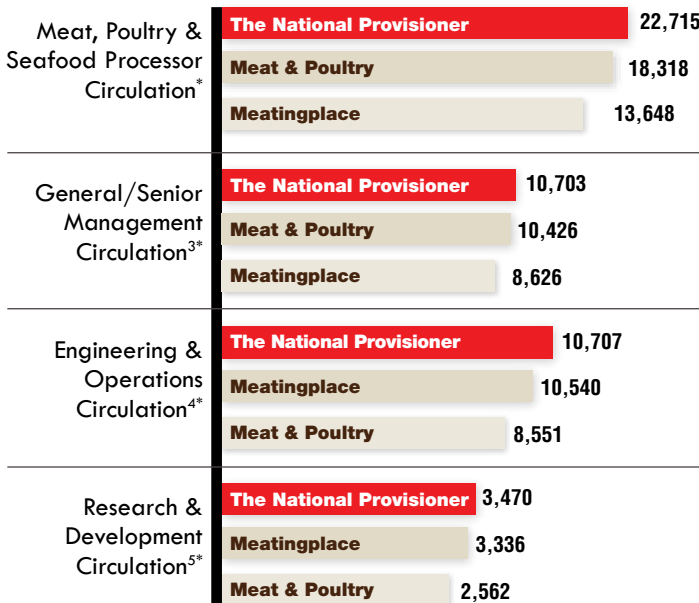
| | | |
|---|---|---|
| Meat, Poultry & Seafood Processor Circulation* | The National Provisioner | 22,715 |
| | Meat & Poultry | 18,318 |
| | Meatingplace | 13,648 |
| General/Senior Management Circulation$^{3*}$ | The National Provisioner | 10,703 |
| | Meat & Poultry | 10,426 |
| | Meatingplace | 8,626 |
| Engineering & Operations Circulation$^{4*}$ | The National Provisioner | 10,707 |
| | Meatingplace | 10,540 |
| | Meat & Poultry | 8,551 |
| Research & Development Circulation$^{5*}$ | The National Provisioner | 3,470 |
| | Meatingplace | 3,336 |
| | Meat & Poultry | 2,562 |